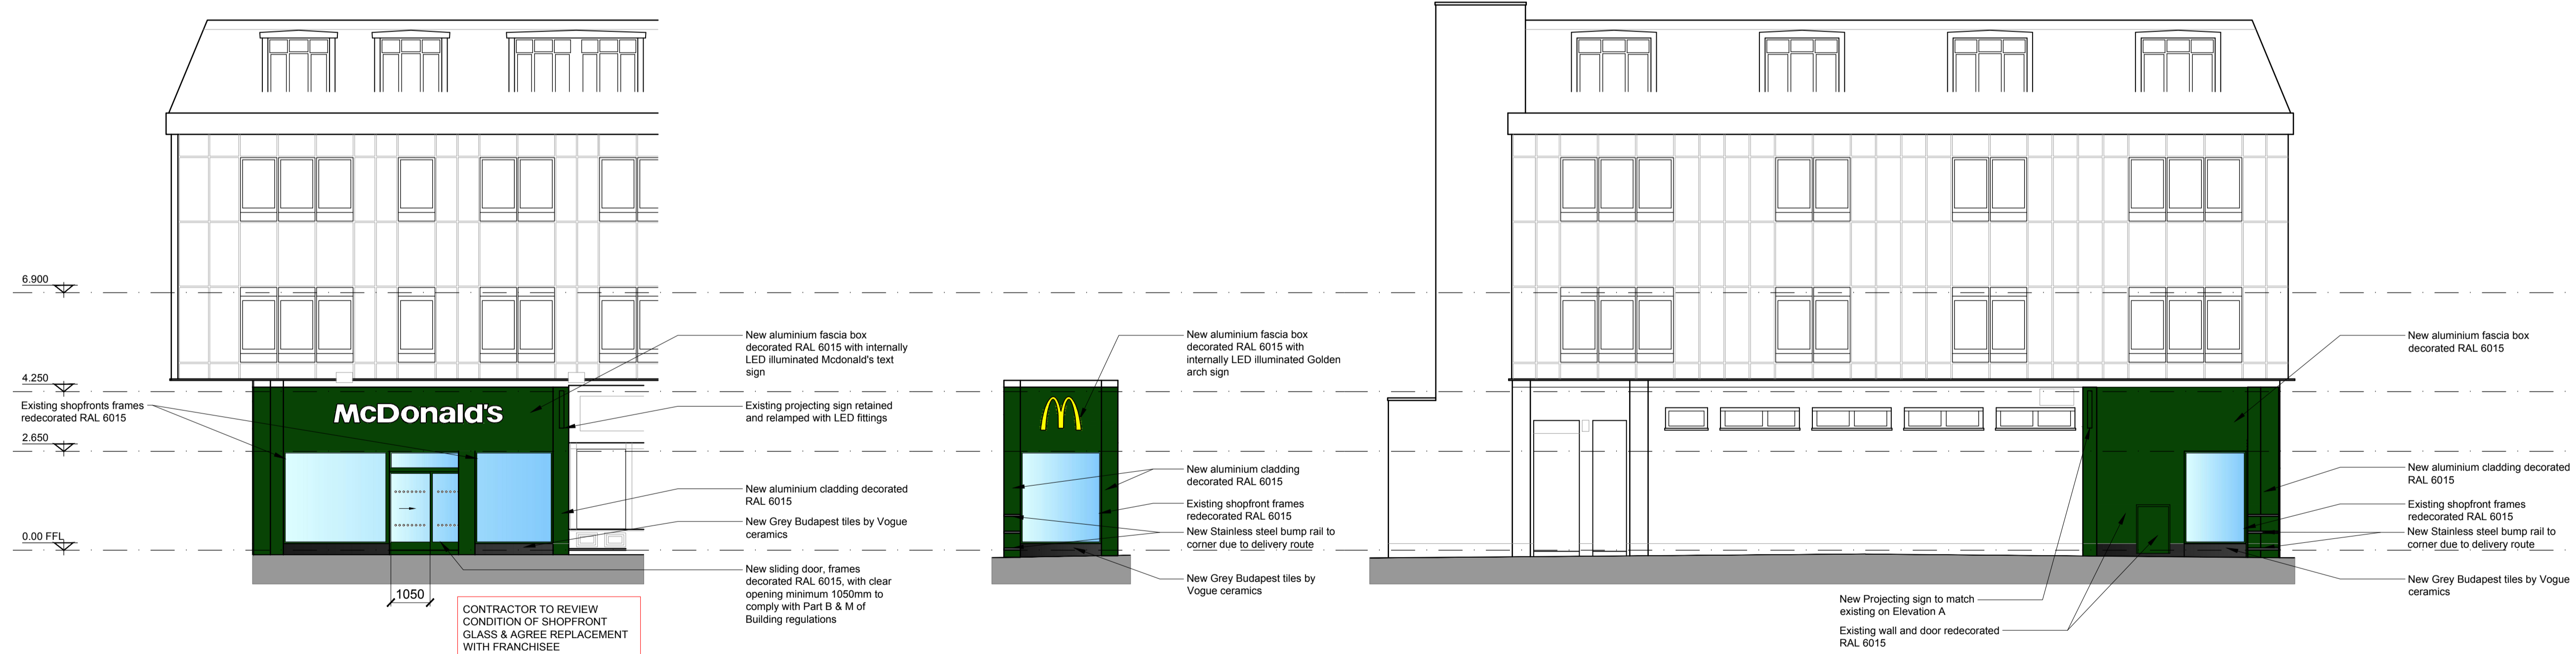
6.900

4.250

2.650

0.00 FFL

Existing shopfronts frames redecorated RAL 6015

McDonald's

1050

CONTRACTOR TO REVIEW CONDITION OF SHOPFRONT GLASS & AGREE REPLACEMENT WITH FRANCHISEE

New aluminium fascia box decorated RAL 6015 with internally LED illuminated Mcdonald's text sign

Existing projecting sign retained and relamped with LED fittings

New aluminium cladding decorated RAL 6015

New Grey Budapest tiles by Vogue ceramics

New sliding door, frames decorated RAL 6015, with clear opening minimum 1050mm to comply with Part B & M of Building regulations

New aluminium fascia box decorated RAL 6015 with internally LED illuminated Golden arch sign

New aluminium cladding decorated RAL 6015

Existing shopfront frames redecorated RAL 6015

New Stainless steel bump rail to corner due to delivery route

New Grey Budapest tiles by Vogue ceramics

New aluminium fascia box decorated RAL 6015

New aluminium cladding decorated RAL 6015

Existing shopfront frames redecorated RAL 6015

New Stainless steel bump rail to corner due to delivery route

New Grey Budapest tiles by Vogue ceramics

New Projecting sign to match existing on Elevation A

Existing wall and door redecorated RAL 6015